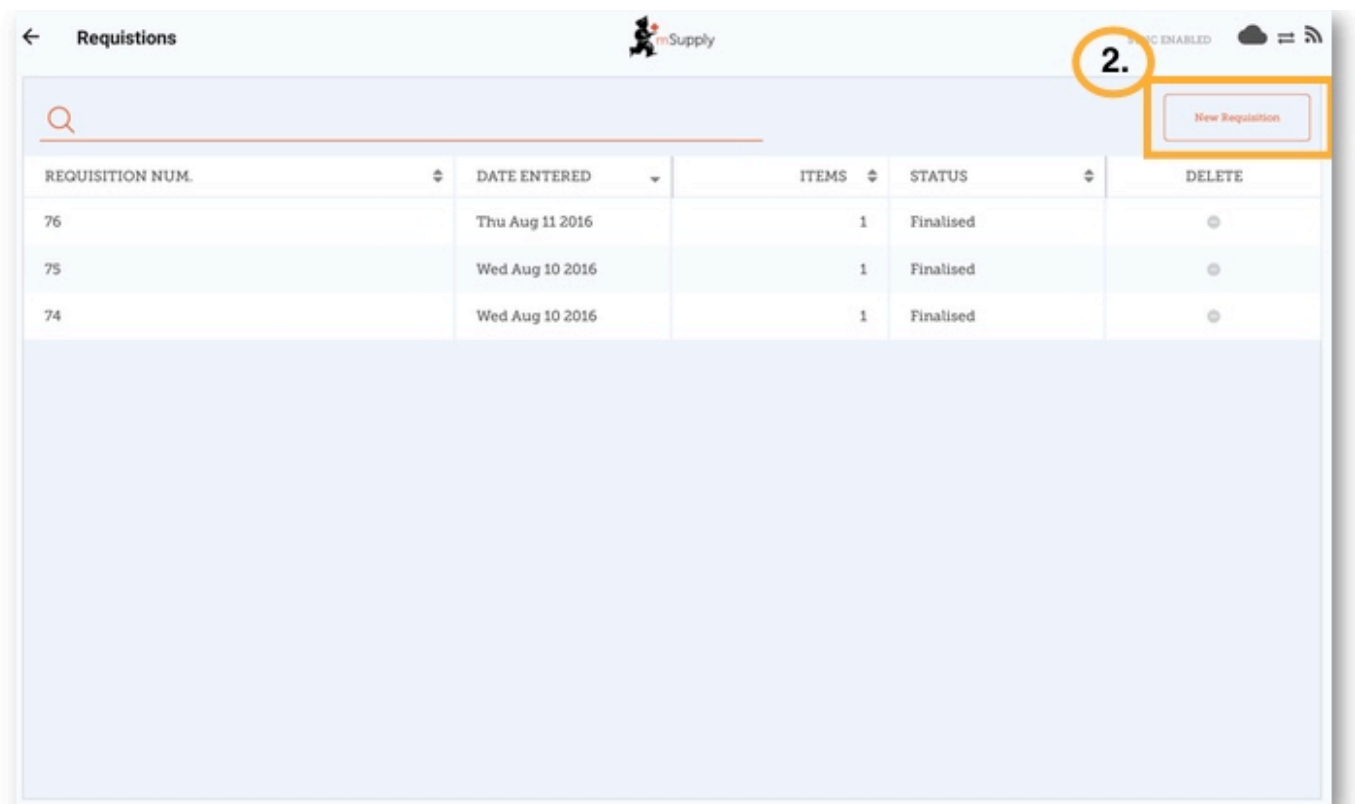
← Requistions

mSupply

2.

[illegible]C ENABLED

New Requisition

| REQUISITION NUM. | DATE ENTERED | ITEMS | STATUS | DELETE |
|---|---|---|---|---|
| 76 | Thu Aug 11 2016 | 1 | Finalised | |
| 75 | Wed Aug 10 2016 | 1 | Finalised | |
| 74 | Wed Aug 10 2016 | 1 | Finalised | |